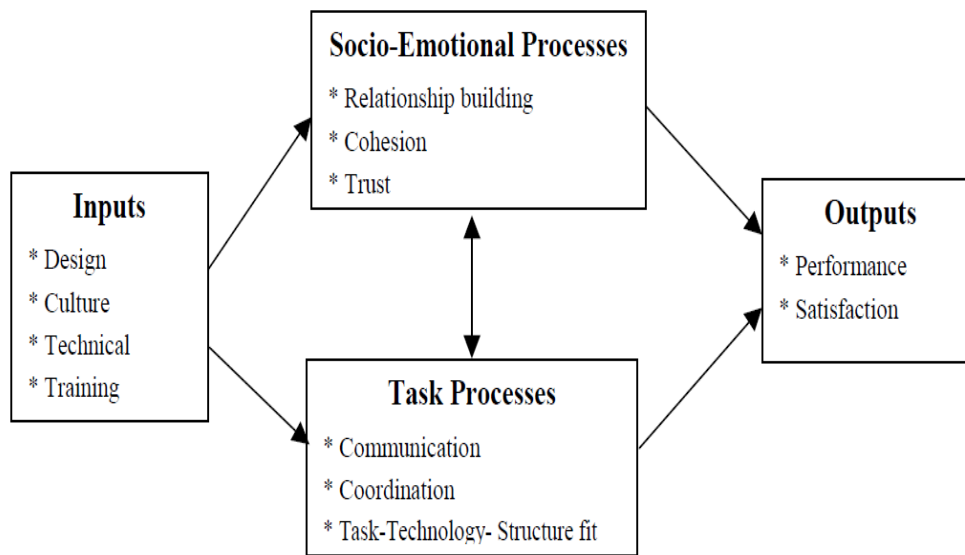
Socio-Emotional Processes
* Relationship building
* Cohesion
* Trust

Inputs
* Design
* Culture
* Technical
* Training

Outputs
* Performance
* Satisfaction

Task Processes
* Communication
* Coordination
* Task-Technology- Structure fit